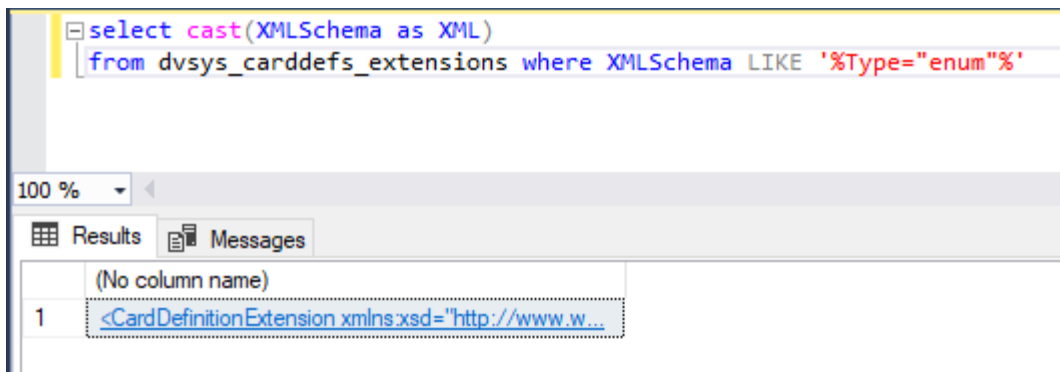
select cast(XMLSchema as XML)
from dvsys_carddefs_extensions where XMLSchema LIKE '%Type="enum"%'

100 %

Results | Messages

|   | (No column name) |
|---|---|
| 1 | <CardDefinitionExtension xmlns:xsd="http://www.w... |